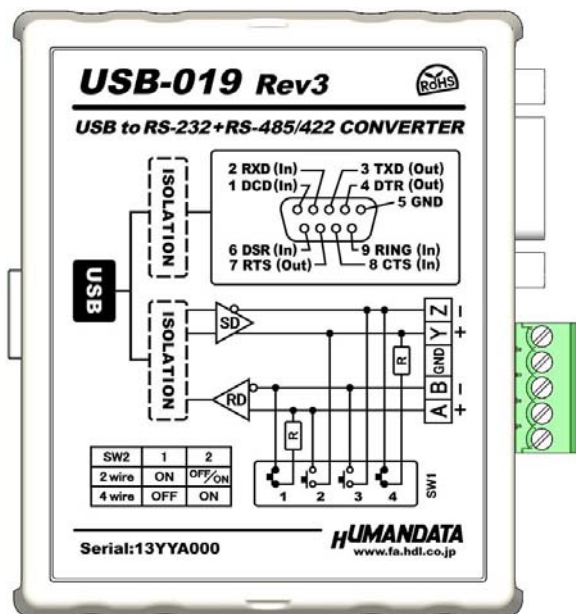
USB-019 Rev3

RoHS

USB to RS-232+RS-485/422 CONVERTER

ISOLATION

2 RXD (In)
1 DCD (In)
3 TXD (Out)
4 DTR (Out)
5 GND
6 DSR (In)
7 RTS (Out)
9 RING (In)
8 CTS (In)

USB

ISOLATION

SD
RD
R
R

Z
Y
GND
B
A

−
+
−
+

| SW2 | 1 | 2 |
|---|---|---|
| 2 wire | ON | OFF/ON |
| 4 wire | OFF | ON |

1 2 3 4
SW1

Serial:13YYA000

HUMANDATA
www.fa.hdl.co.jp